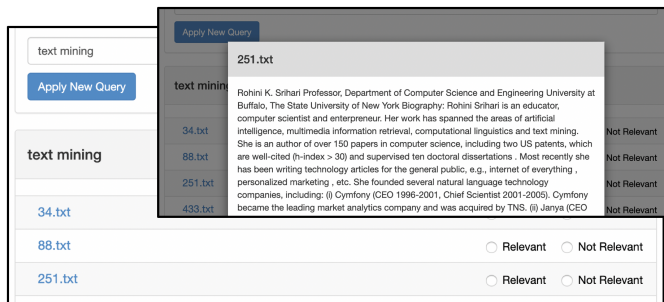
text mining

Apply New Query

text mining

34.txt

88.txt

251.txt

Relevant Not Relevant

Relevant Not Relevant

Apply New Query

text minin

34.txt

88.txt

251.txt

433.txt

Not Relevant

Not Relevant

Not Relevant

Not Relevant

251.txt

Rohini K. Srihari Professor, Department of Computer Science and Engineering University at Buffalo, The State University of New York Biography: Rohini Srihari is an educator, computer scientist and enterpreneur. Her work has spanned the areas of artificial intelligence, multimedia information retrieval, computational linguistics and text mining. She is an author of over 150 papers in computer science, including two US patents, which are well-cited (h-index > 30) and supervised ten doctoral dissertations . Most recently she has been writing technology articles for the general public, e.g., internet of everything , personalized marketing , etc. She founded several natural language technology companies, including: (i) Cymfony (CEO 1996-2001, Chief Scientist 2001-2005). Cymfony became the leading market analytics company and was acquired by TNS. (ii) Janya (CEO